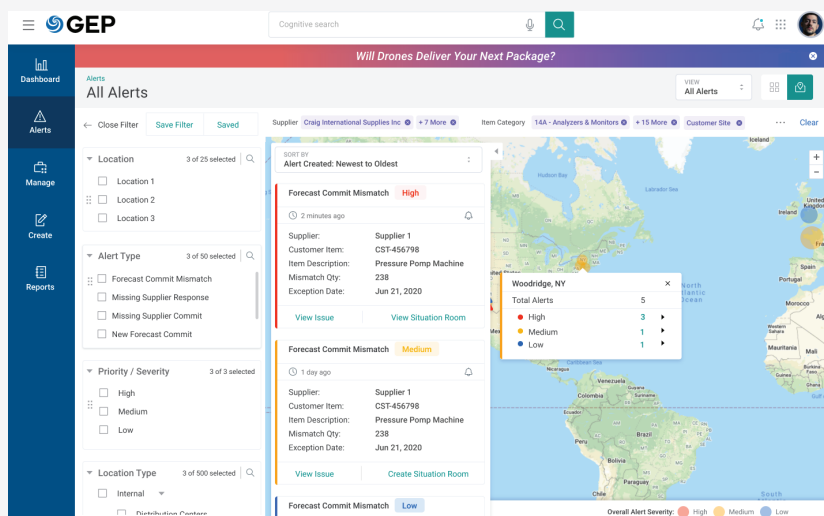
GEP

Cognitive search

Will Drones Deliver Your Next Package?

Dashboard

Alerts

Manage

Create

Reports

Alerts
All Alerts

VIEW
All Alerts

Close Filter | Save Filter | Saved

Supplier Craig International Supplies Inc +7 More | Item Category 14A - Analyzers & Monitors +15 More | Customer Site | Clear

Location 3 of 25 selected
Location 1
Location 2
Location 3

Alert Type 3 of 50 selected
Forecast Commit Mismatch
Missing Supplier Response
Missing Supplier Commit
New Forecast Commit

Priority / Severity 3 of 3 selected
High
Medium
Low

Location Type 3 of 500 selected
Internal
Distribution Centers

SORT BY
Alert Created: Newest to Oldest

Forecast Commit Mismatch High
2 minutes ago
Supplier: Supplier 1
Customer Item: CST-456798
Item Description: Pressure Pump Machine
Mismatch Qty: 238
Exception Date: Jun 21, 2020
View Issue | View Situation Room

Forecast Commit Mismatch Medium
1 day ago
Supplier: Supplier 1
Customer Item: CST-456798
Item Description: Pressure Pump Machine
Mismatch Qty: 238
Exception Date: Jun 21, 2020
View Issue | Create Situation Room

Forecast Commit Mismatch Low

Woodridge, NY
Total Alerts 5
High 3
Medium 1
Low 1

Iceland
Hudson Bay
Labrador Sea
Ireland
France
Portugal
Morocco
Mauritania
Mali
North Atlantic Ocean
Caribbean Sea
Venezuela
Colombia
Ecuador
Peru
Brazil
Bolivia
Paraguay
Chile
South

Overall Alert Severity: High Medium Low